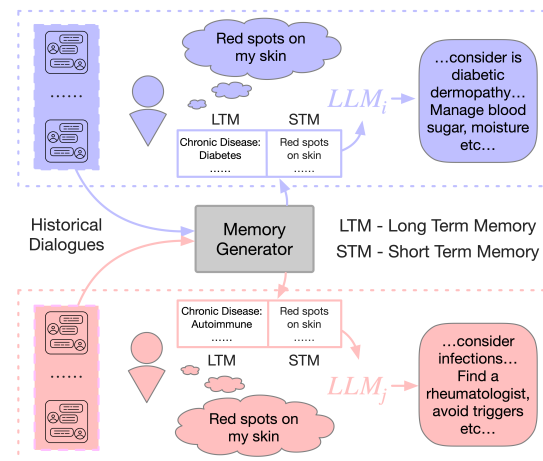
......

Red spots on my skin

LTM

STM

| Chronic Disease: Diabetes ...... | Red spots on skin ...... |
|---|---|

$LLM_i$

...consider is diabetic dermopathy... Manage blood sugar, moisture etc...

Historical Dialogues

Memory Generator

LTM - Long Term Memory
STM - Short Term Memory

......

| Chronic Disease: Autoimmune ...... | Red spots on skin ...... |
|---|---|

LTM

STM

$LLM_j$

...consider infections... Find a rheumatologist, avoid triggers etc...

Red spots on my skin